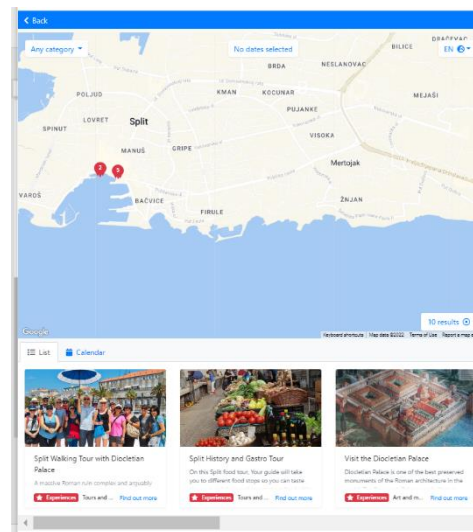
< Back

Any category

No dates selected

EN

BILICE

DRAGOVAC

BRDA

NESLANOVAC

POLJUD

KMAN

KOCUNAR

MEJAŠI

LOVRET

PUJANKE

SPINUT

Split

VISOKA

MANUŠ

GRIPE

Mertojak

2

5

VAROŠ

BAČVICE

ŽNJAN

FIRULE

Google

Keyboard shortcuts Map data ©2022 Terms of Use Report a map error

10 results

List

Calendar

Split Walking Tour with Diocletian Palace

A massive Roman ruin complex and arguably

Experiences Tours and ...

Find out more

Split History and Gastro Tour

On this Split food tour, your guide will take you to different food stops so you can taste

Experiences Tours and ...

Find out more

Visit the Diocletian Palace

Diocletian Palace is one of the best preserved monuments of the Roman architecture in the

Experiences Art and m...

Find out more